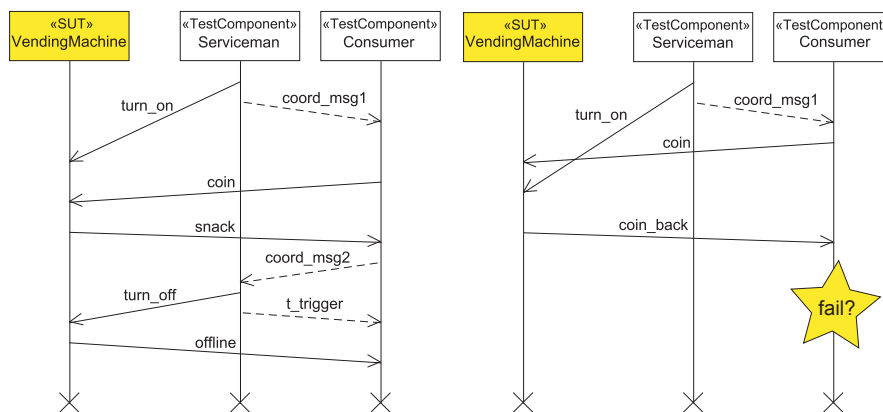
«SUT»
VendingMachine

«TestComponent»
Serviceman

«TestComponent»
Consumer

turn_on

coord_msg1

coin

snack

coord_msg2

turn_off

t_trigger

offline

«SUT»
VendingMachine

«TestComponent»
Serviceman

«TestComponent
Consumer

coord_msg1

turn_on

coin

coin_back

fail?